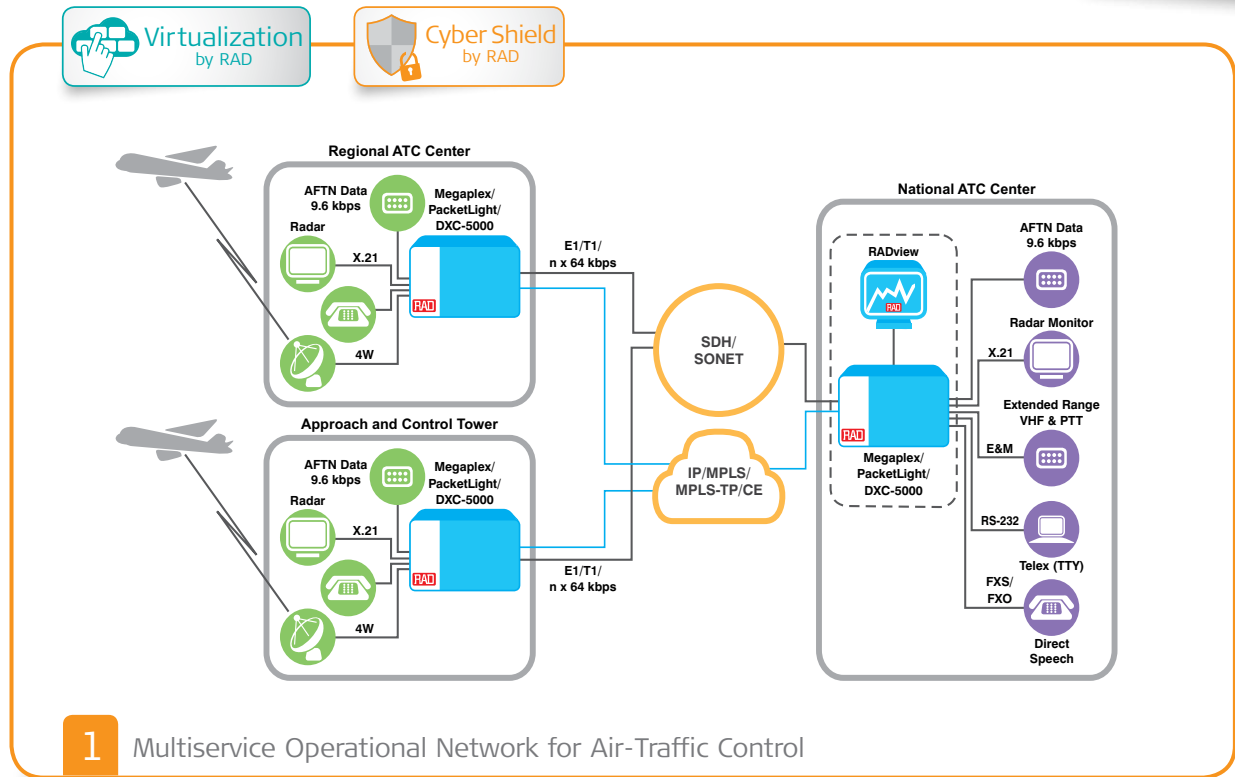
Virtualization by RAD

Cyber Shield by RAD

Regional ATC Center

AFTN Data 9.6 kbps

Megaplex/ PacketLight/ DXC-5000

Radar

X.21

RAD

4W

E1/T1/ n x 64 kbps

SDH/ SONET

IP/MPLS/ MPLS-TP/CE

Approach and Control Tower

AFTN Data 9.6 kbps

Megaplex/ PacketLight/ DXC-5000

Radar

X.21

RAD

4W

E1/T1/ n x 64 kbps

National ATC Center

RADview

RAD

AFTN Data 9.6 kbps

Radar Monitor

X.21

Extended Range VHF & PTT

E&M

RAD

Megaplex/ PacketLight/ DXC-5000

RS-232

Telex (TTY)

FXS/ FXO

Direct Speech

1 Multiservice Operational Network for Air-Traffic Control